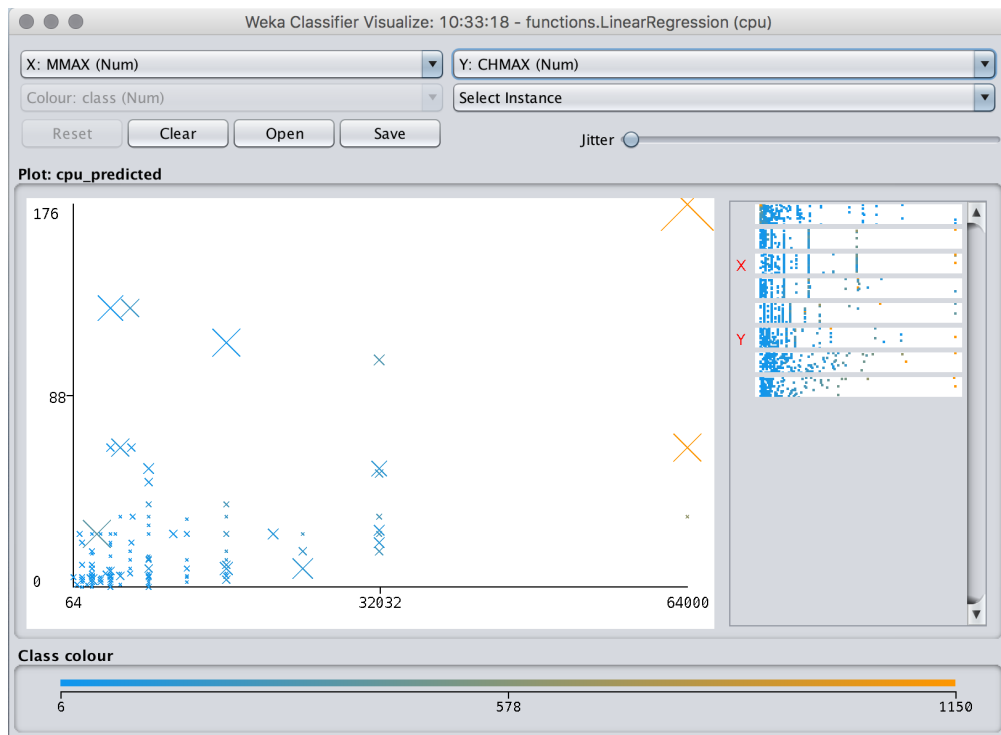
Weka Classifier Visualize: 10:33:18 - functions.LinearRegression (cpu)

X: MMAX (Num)
Y: CHMAX (Num)
Colour: class (Num)
Select Instance
Reset
Clear
Open
Save
Jitter

Plot: cpu_predicted

176
88
0
64
32032
64000

X
Y

Class colour
6
578
1150